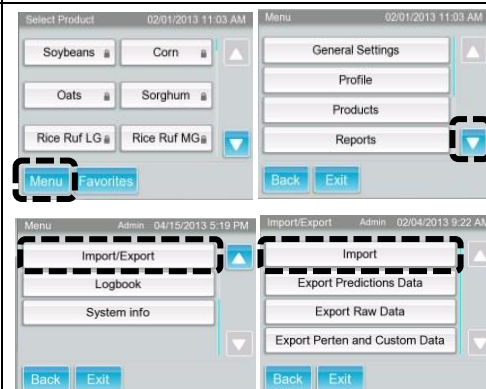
Select Product 02/01/2013 11:03 AM

Soybeans

Corn

Oats

Sorghum

Rice Ruf LG

Rice Ruf MG

Menu

Favorites

Menu 02/01/2013 11:03 AM

General Settings

Profile

Products

Reports

Back

Exit

Menu Admin 04/15/2013 5:19 PM

Import/Export

Logbook

System info

Back

Exit

Import/Export Admin 02/04/2013 9:22 AM

Import

Export Predictions Data

Export Raw Data

Export Perten and Custom Data

Back

Exit